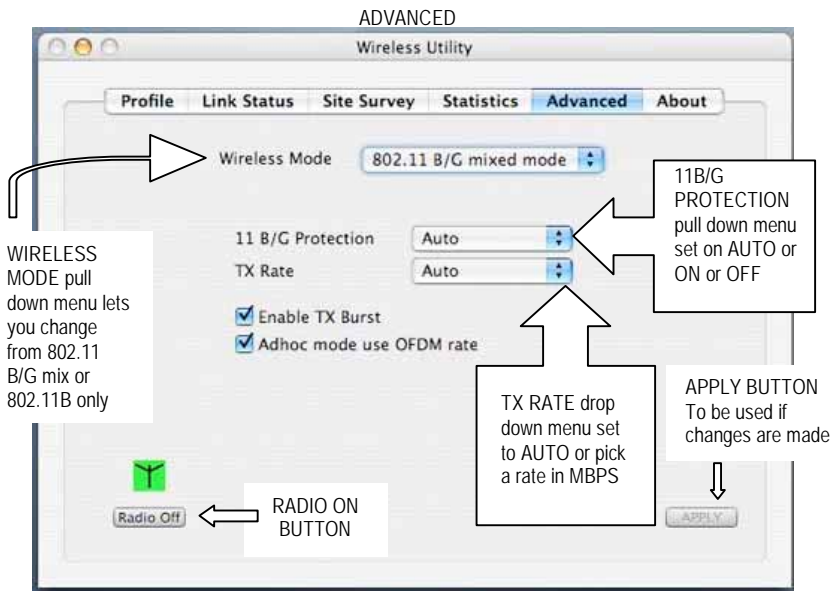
ADVANCED

Wireless Utility

Profile | Link Status | Site Survey | Statistics | Advanced | About

Wireless Mode 802.11 B/G mixed mode

11B/G PROTECTION pull down menu set on AUTO or ON or OFF

WIRELESS MODE pull down menu lets you change from 802.11 B/G mix or 802.11B only

11 B/G Protection Auto

TX Rate Auto

Enable TX Burst

Adhoc mode use OFDM rate

APPLY BUTTON To be used if changes are made

TX RATE drop down menu set to AUTO or pick a rate in MBPS

Radio Off

RADIO ON BUTTON

APPLY